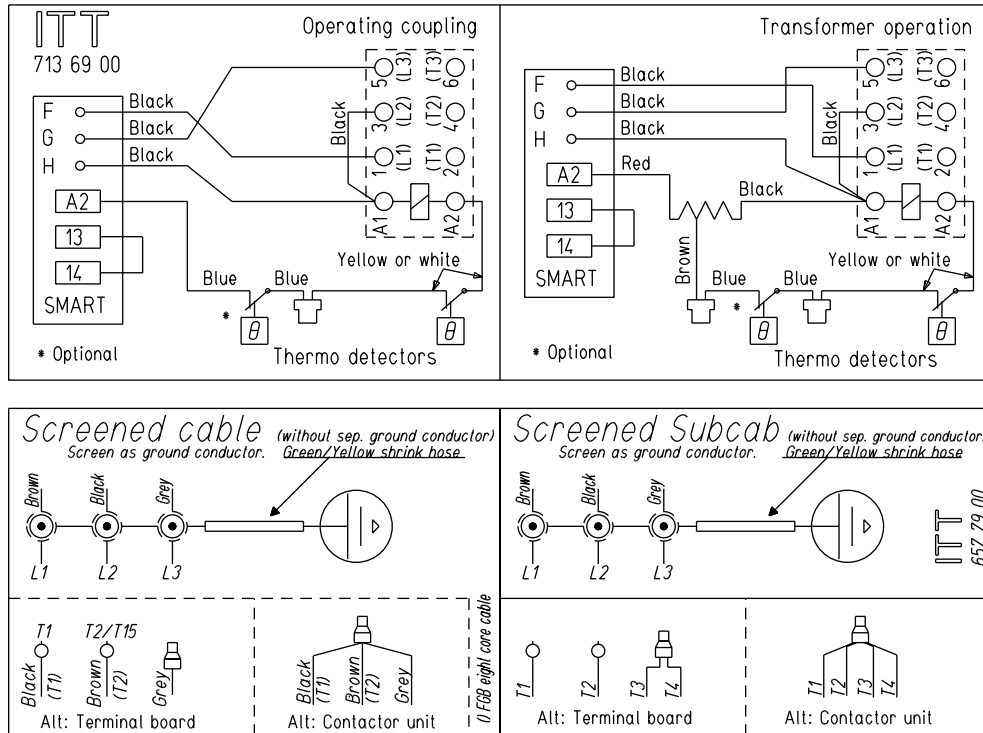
ITT
713 69 00

Operating coupling

F
G
H
Black
Black
Black
A2
13
14
SMART
Black
5 (L3)
3 (L2)
1 (L1)
(T3) 6
(T2) 4
(T1) 2
A1
A2
Blue
Blue
Yellow or white
*
$\theta$
$\theta$
* Optional
Thermo detectors

Transformer operation

F
G
H
Black
Black
Black
A2
13
14
SMART
Red
Black
Black
Brown
5 (L3)
3 (L2)
1 (L1)
(T3) 6
(T2) 4
(T1) 2
A1
A2
Blue
Blue
Yellow or white
*
$\theta$
$\theta$
* Optional
Thermo detectors

Screened cable (without sep. ground conductor)
Screen as ground conductor. Green/Yellow shrink hose
Brown
Black
Grey
L1
L2
L3

T1
T2/T15
Black (T1)
Brown (T2)
Grey
Alt: Terminal board
Black (T1)
Brown (T2)
Grey
Alt: Contactor unit
Ö FGB eight core cable

Screened Subcab (without sep. ground conductor)
Screen as ground conductor. Green/Yellow shrink hose
Brown
Black
Grey
L1
L2
L3
ITT
657 79 00

T1
T2
T3
T4
Alt: Terminal board
T1
T2
T3
T4
Alt: Contactor unit